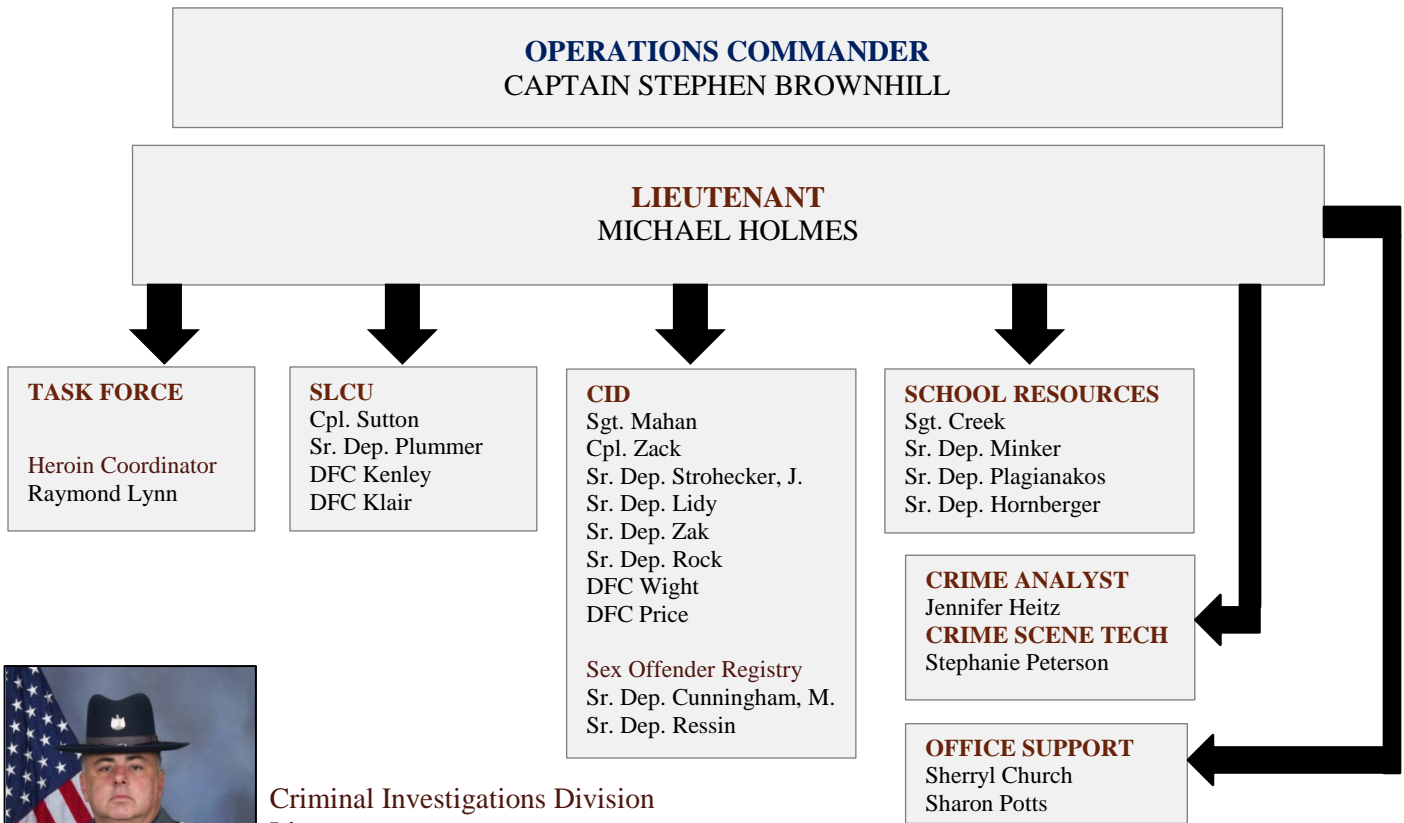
OPERATIONS COMMANDER
CAPTAIN STEPHEN BROWNHILL

LIEUTENANT
MICHAEL HOLMES

TASK FORCE

Heroin Coordinator
Raymond Lynn

SLCU
Cpl. Sutton
Sr. Dep. Plummer
DFC Kenley
DFC Klair

CID
Sgt. Mahan
Cpl. Zack
Sr. Dep. Strohecker, J.
Sr. Dep. Lidy
Sr. Dep. Zak
Sr. Dep. Rock
DFC Wight
DFC Price

Sex Offender Registry
Sr. Dep. Cunningham, M.
Sr. Dep. Ressin

SCHOOL RESOURCES
Sgt. Creek
Sr. Dep. Minker
Sr. Dep. Plagianakos
Sr. Dep. Hornberger

CRIME ANALYST
Jennifer Heitz
CRIME SCENE TECH
Stephanie Peterson

OFFICE SUPPORT
Sherryl Church
Sharon Potts

Criminal Investigations Division
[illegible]